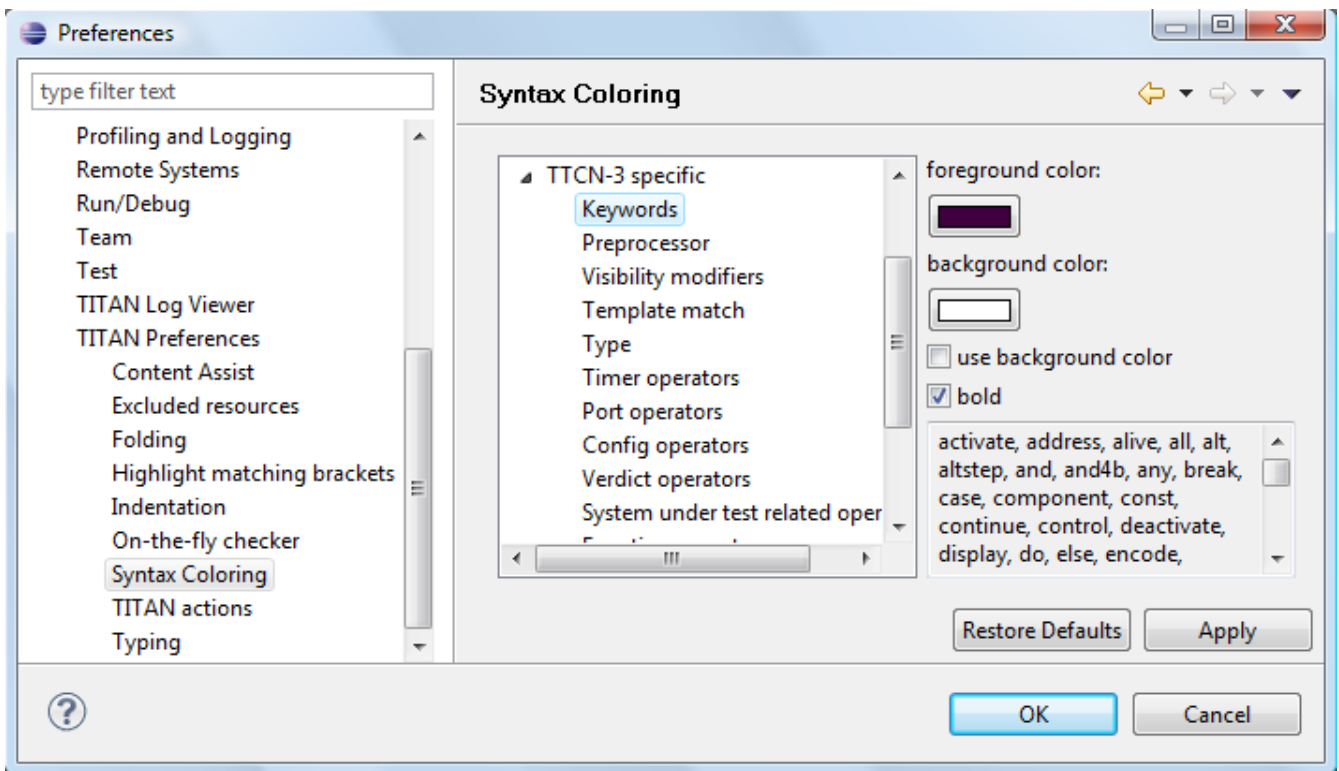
Preferences

type filter text

Profiling and Logging
Remote Systems
Run/Debug
Team
Test
TITAN Log Viewer
TITAN Preferences
Content Assist
Excluded resources
Folding
Highlight matching brackets
Indentation
On-the-fly checker
Syntax Coloring
TITAN actions
Typing

Syntax Coloring

TTCN-3 specific
Keywords
Preprocessor
Visibility modifiers
Template match
Type
Timer operators
Port operators
Config operators
Verdict operators
System under test related oper
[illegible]

foreground color:

background color:

use background color

bold

activate, address, alive, all, alt, altstep, and, and4b, any, break, case, component, const, continue, control, deactivate, display, do, else, encode,

Restore Defaults
Apply

OK
Cancel